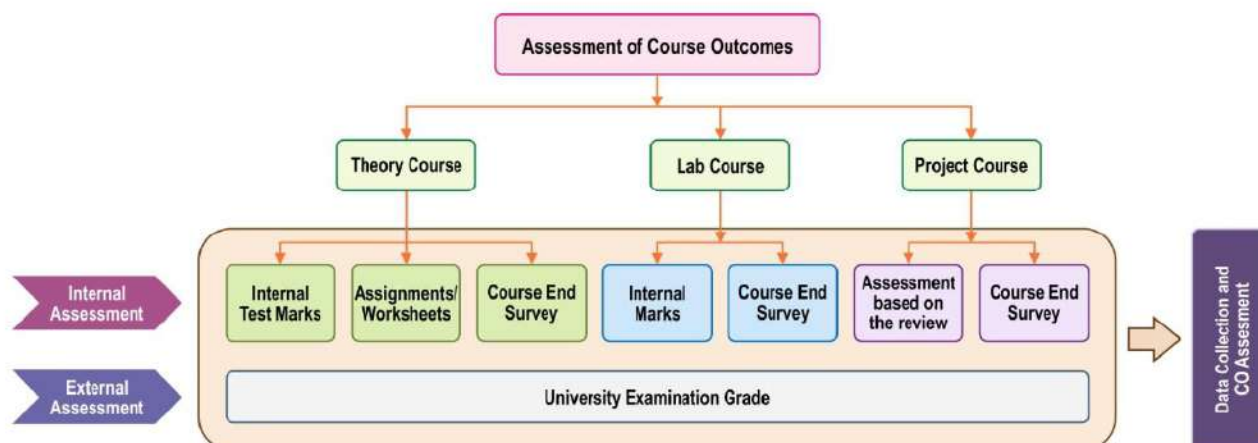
Assessment of Course Outcomes

Theory Course

Lab Course

Project Course

Internal Assessment

Internal Test Marks

Assignments/ Worksheets

Course End Survey

Internal Marks

Course End Survey

Assessment based on the review

Course End Survey

External Assessment

University Examination Grade

Data Collection and CO Assesment